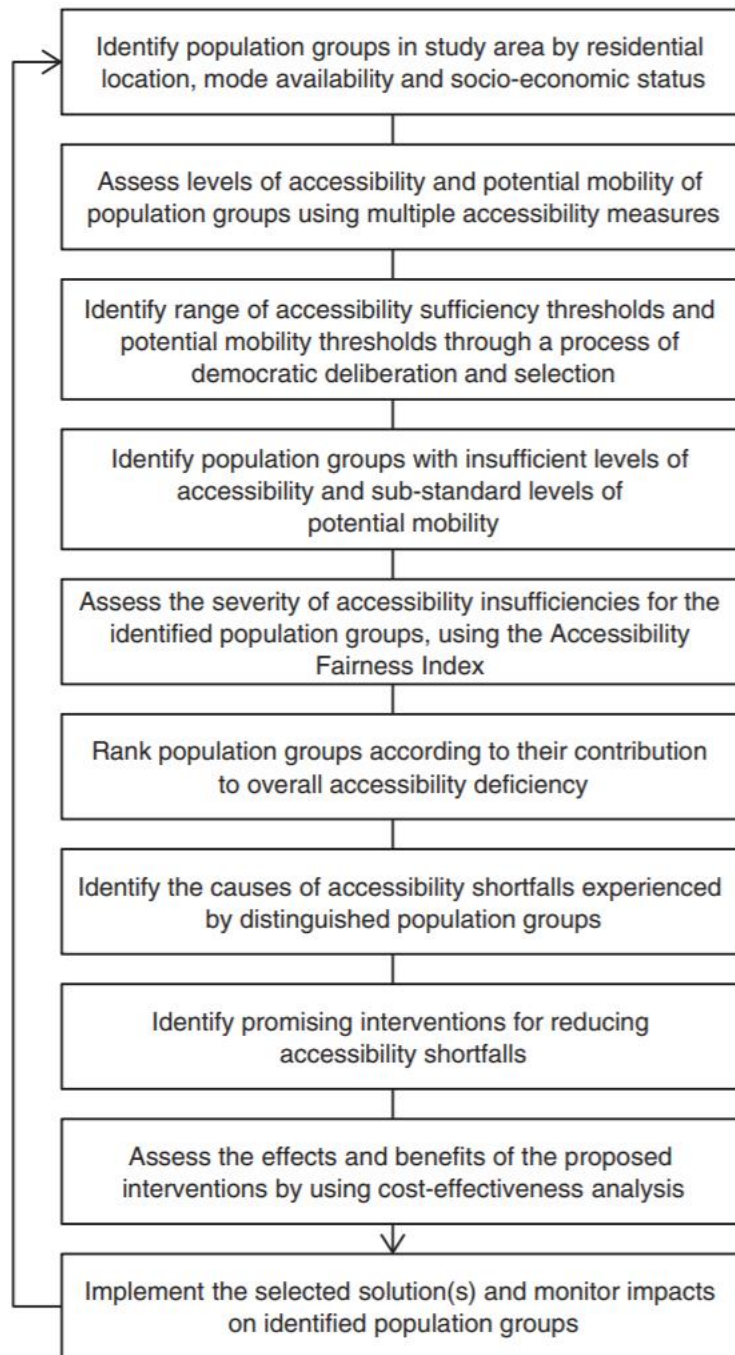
Identify population groups in study area by residential location, mode availability and socio-economic status

Assess levels of accessibility and potential mobility of population groups using multiple accessibility measures

Identify range of accessibility sufficiency thresholds and potential mobility thresholds through a process of democratic deliberation and selection

Identify population groups with insufficient levels of accessibility and sub-standard levels of potential mobility

Assess the severity of accessibility insufficiencies for the identified population groups, using the Accessibility Fairness Index

Rank population groups according to their contribution to overall accessibility deficiency

Identify the causes of accessibility shortfalls experienced by distinguished population groups

Identify promising interventions for reducing accessibility shortfalls

Assess the effects and benefits of the proposed interventions by using cost-effectiveness analysis

Implement the selected solution(s) and monitor impacts on identified population groups